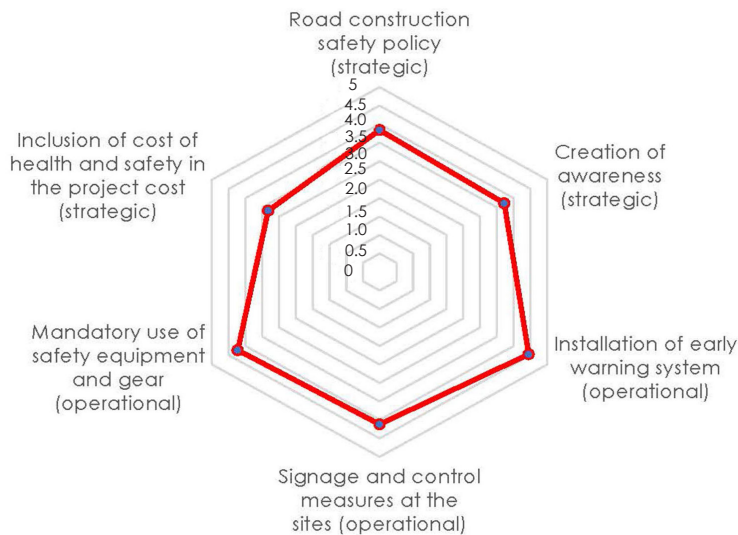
Road construction safety policy (strategic)

5
4.5
4.0
3.5
3.0
2.5
2.0
1.5
1.0
0.5
0

Creation of awareness (strategic)

Installation of early warning system (operational)

Signage and control measures at the sites (operational)

Mandatory use of safety equipment and gear (operational)

Inclusion of cost of health and safety in the project cost (strategic)